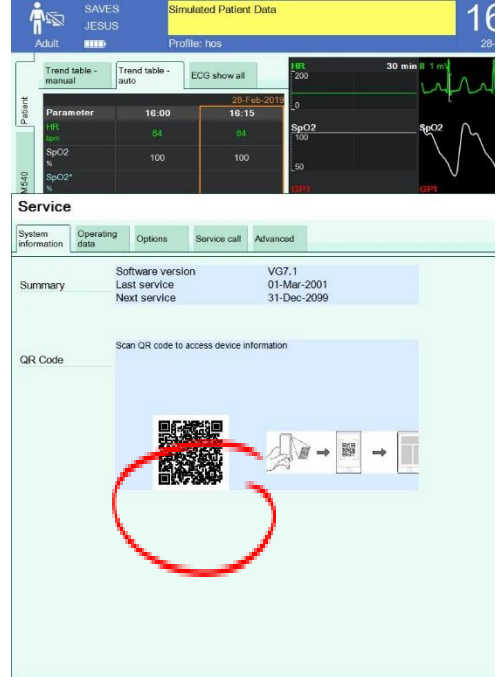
Adult

SAVES
JESUS

Simulated Patient Data

Profile: hos

16

28-

Patient

M540

Trend table - manual

Trend table - auto

ECG show all

28-Feb-2018

| Parameter | 16:00 | 16:15 |
|---|---|---|
| HR bpm | 84 | 84 |
| SpO2 % | 100 | 100 |
| SpO2* % | | |

HR
200
0

30 min

II 1 mV

SpO2
100
50

SpO2

GPI

GPI

Service

System information

Operating data

Options

Service call

Advanced

Summary

Software version VG7.1
Last service 01-Mar-2001
Next service 31-Dec-2099

QR Code

Scan QR code to access device information